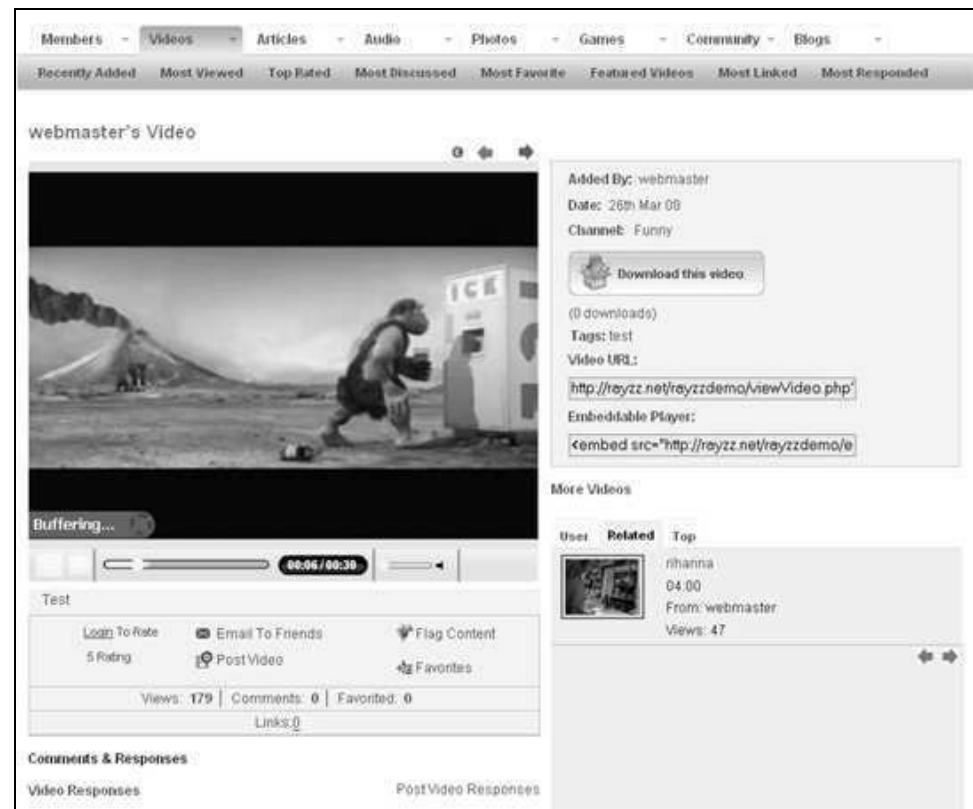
Members Videos Articles Audio Photos Games Community Blogs

Recently Added Most Viewed Top Rated Most Discussed Most Favorite Featured Videos Most Linked Most Responded

webmaster's Video

ICE

Buffering...

00:06/00:30

Test

Login To Rate
5 Rating
Email To Friends
Post Video
Flag Content
Favorites

Views: 179 | Comments: 0 | Favorited: 0

Links:0

Comments & Responses

Video Responses

Post Video Responses

Added By: webmaster

Date: 26th Mar 08

Channel: Funny

Download this video

(0 downloads)

Tags: test

Video URL:

http://rayzz.net/rayzzdemo/viewVideo.php'

Embeddable Player:

<embed src="http://rayzz.net/rayzzdemo/e

More Videos

User Related Top

rihanna
04:00
From: webmaster
Views: 47